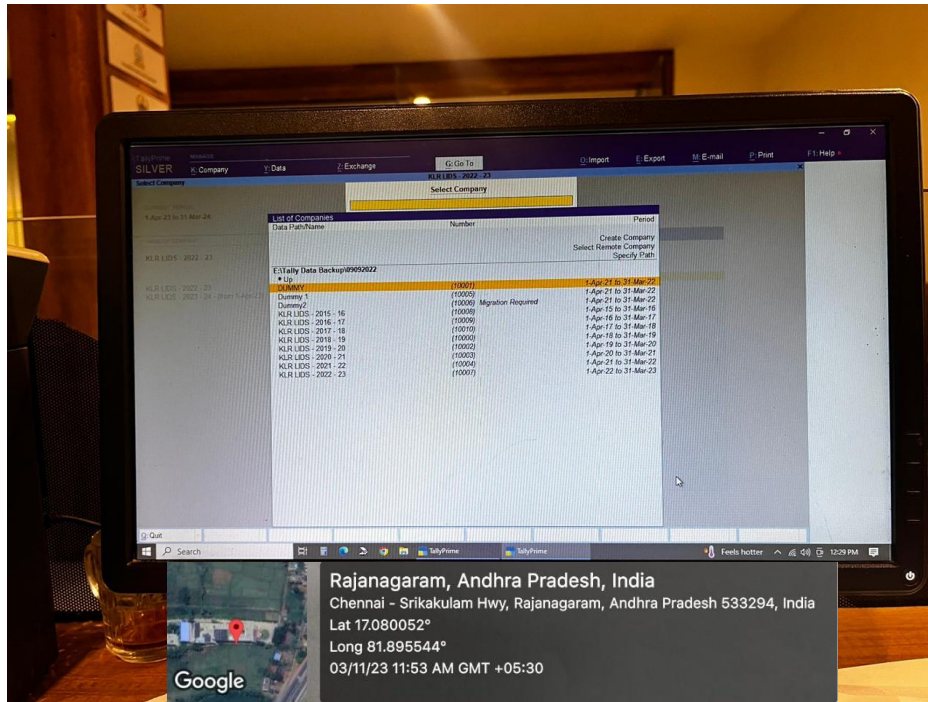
TallyPrime
SILVER
MANAGE
K: Company
Y: Data
Z: Exchange
G: Go To
O: Import
E: Export
M: E-mail
P: Print
F1: Help

KLR LIDS - 2022 - 23
Select Company

Select Company

1-Apr-23 to 31-Mar-24
KLR LIDS - 2022 - 23
KLR LIDS - 2022 - 23
KLR LIDS - 2023 - 24 (from 1-Apr-23)

List of Companies
Data Path/Name Number Period
Create Company
Select Remote Company
Specify Path

E:\Tally Data Backup\09092022
♦ Up

| Name | Number | Period |
|---|---|---|
| DUMMY | (10001) | 1-Apr-21 to 31-Mar-22 |
| Dummy 1 | (10005) | 1-Apr-21 to 31-Mar-22 |
| Dummy2 | (10006) Migration Required | 1-Apr-21 to 31-Mar-22 |
| KLR LIDS - 2015 - 16 | (10008) | 1-Apr-15 to 31-Mar-16 |
| KLR LIDS - 2016 - 17 | (10009) | 1-Apr-16 to 31-Mar-17 |
| KLR LIDS - 2017 - 18 | (10010) | 1-Apr-17 to 31-Mar-18 |
| KLR LIDS - 2018 - 19 | (10000) | 1-Apr-18 to 31-Mar-19 |
| KLR LIDS - 2019 - 20 | (10002) | 1-Apr-19 to 31-Mar-20 |
| KLR LIDS - 2020 - 21 | (10003) | 1-Apr-20 to 31-Mar-21 |
| KLR LIDS - 2021 - 22 | (10004) | 1-Apr-21 to 31-Mar-22 |
| KLR LIDS - 2022 - 23 | (10007) | 1-Apr-22 to 31-Mar-23 |

Q: Quit

Search
TallyPrime
TallyPrime
Feels hotter
12:29 PM

Rajanagaram, Andhra Pradesh, India
Chennai - Srikakulam Hwy, Rajanagaram, Andhra Pradesh 533294, India
Lat 17.080052°
Long 81.895544°
03/11/23 11:53 AM GMT +05:30
Google